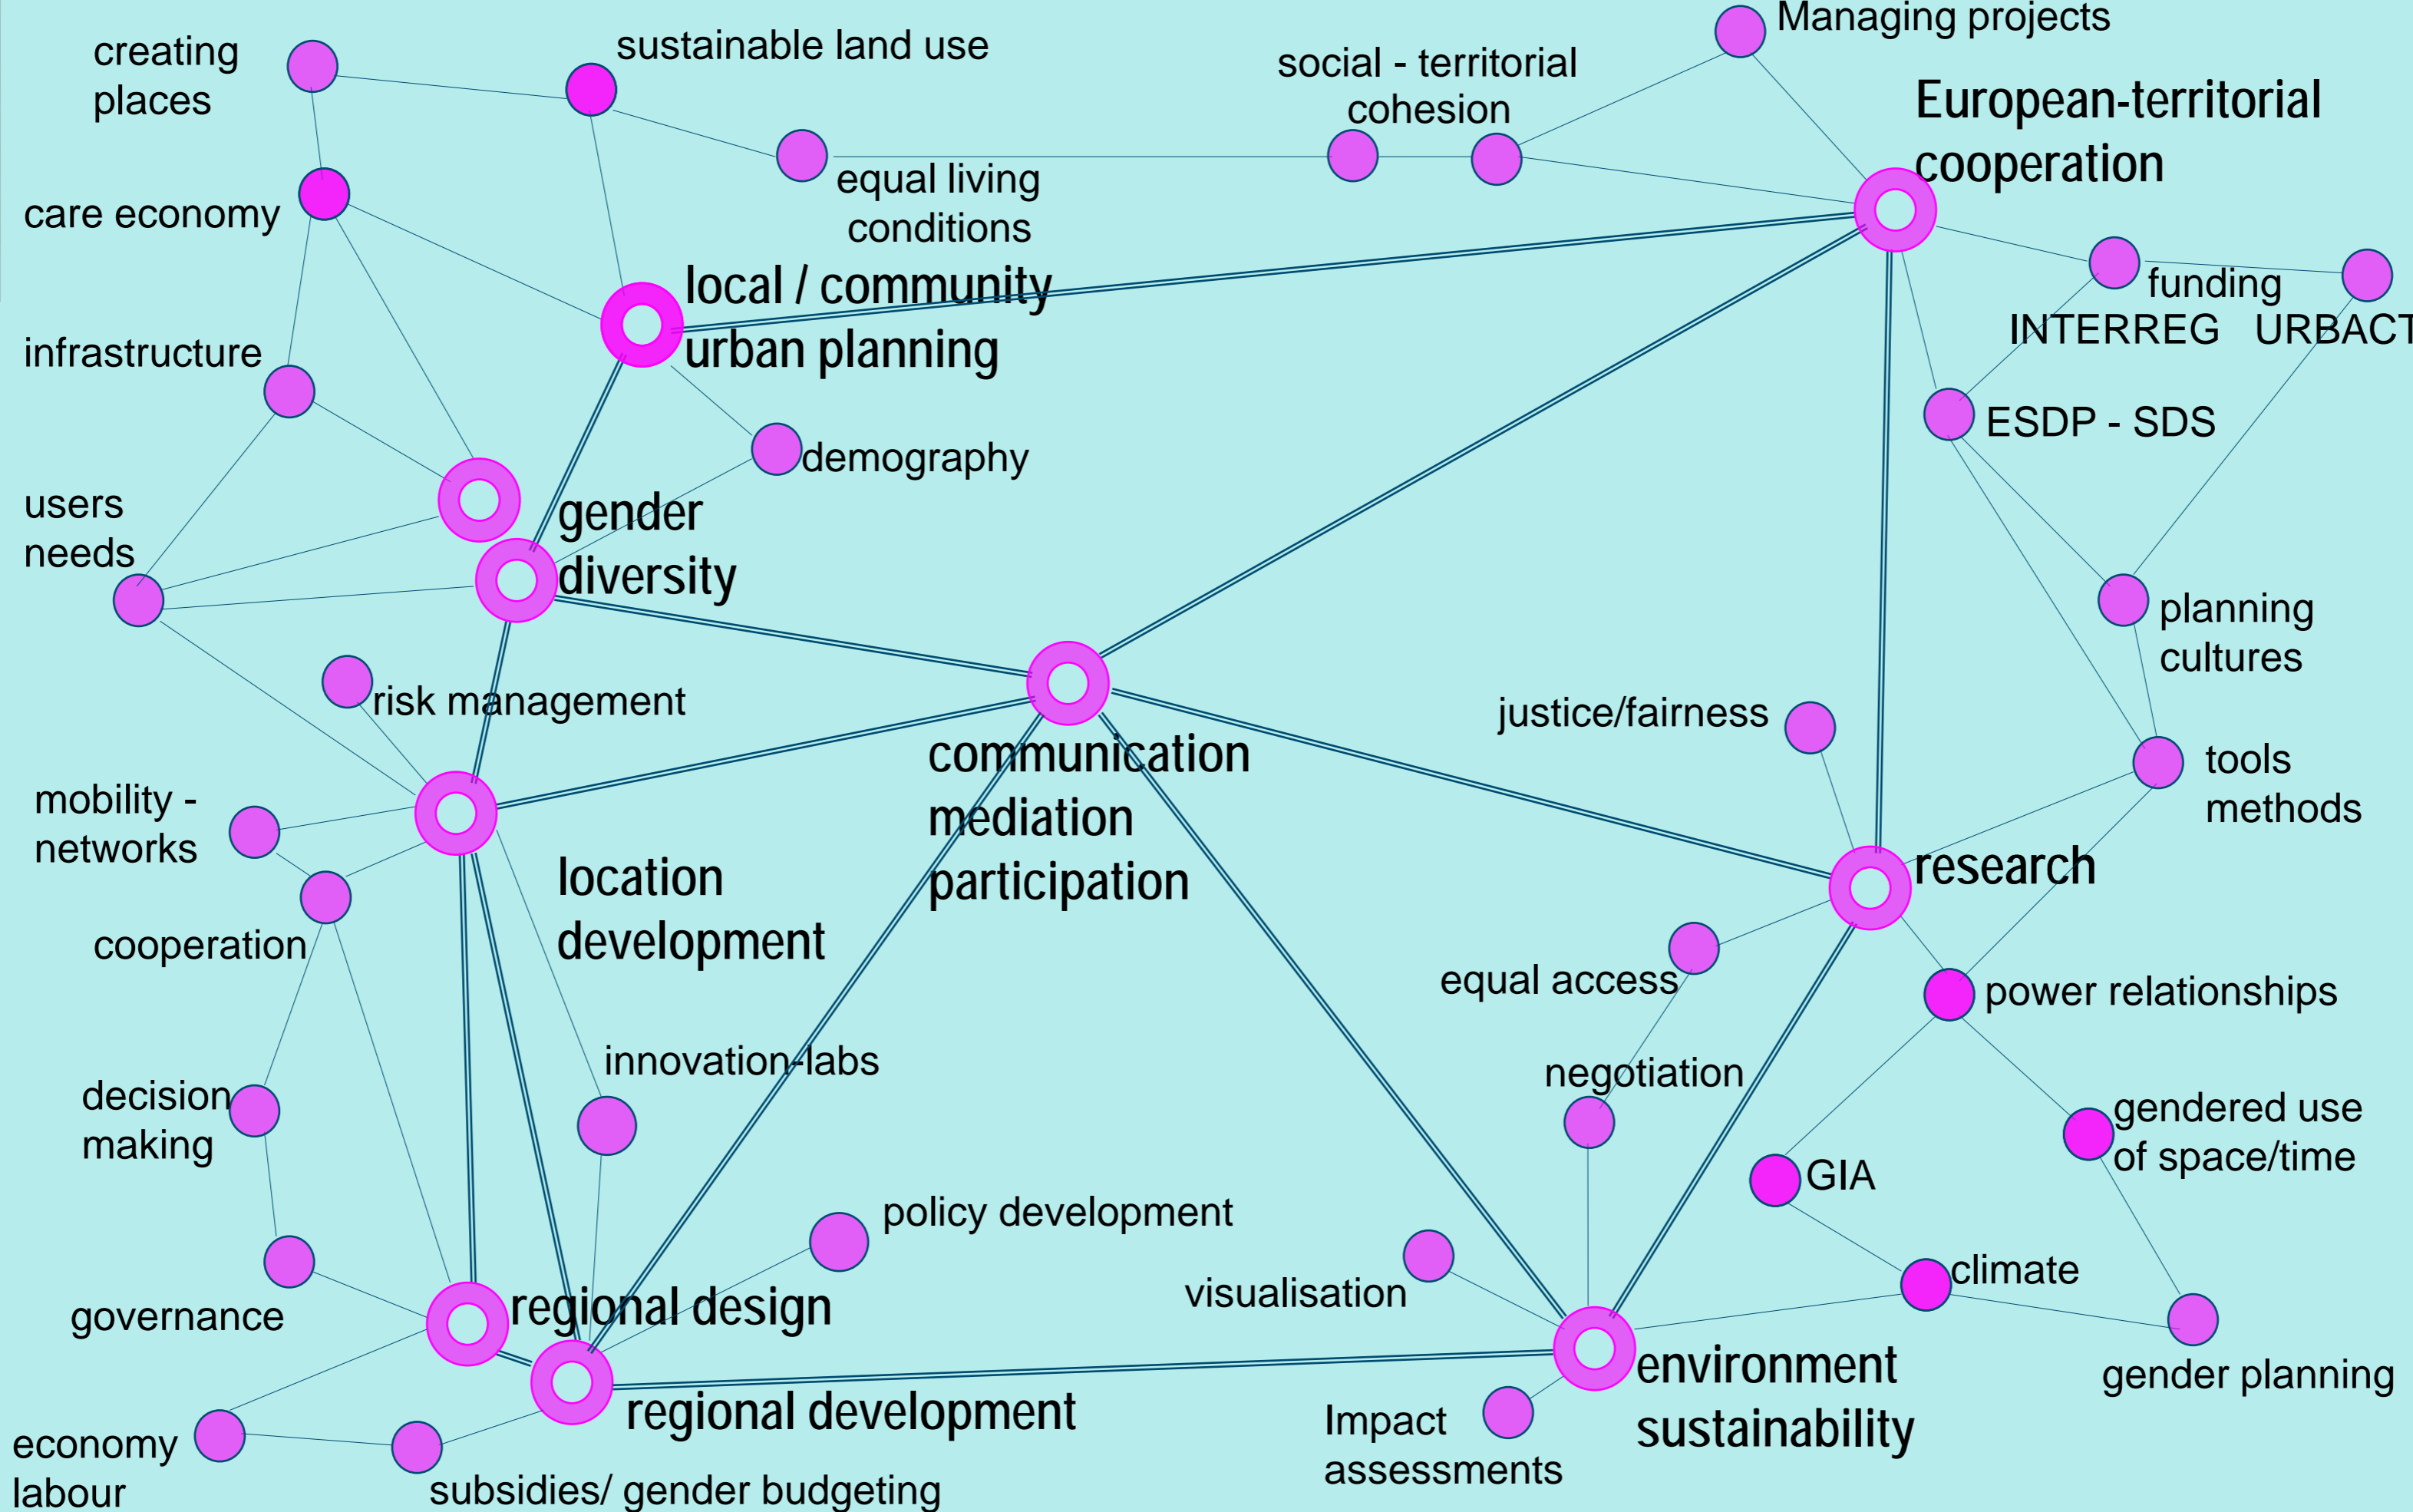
creating places

sustainable land use

social - territorial cohesion

Managing projects

European-territorial cooperation

care economy

equal living conditions

local / community urban planning

funding

INTERREG

URBACT

infrastructure

ESDP - SDS

demography

users needs

gender diversity

planning cultures

risk management

communication mediation participation

justice/fairness

tools methods

mobility - networks

research

cooperation

location development

equal access

power relationships

innovation-labs

negotiation

decision making

gendered use of space/time

GIA

policy development

climate

visualisation

governance

regional design

environment sustainability

gender planning

regional development

Impact assessments

economy labour

subsidies/ gender budgeting